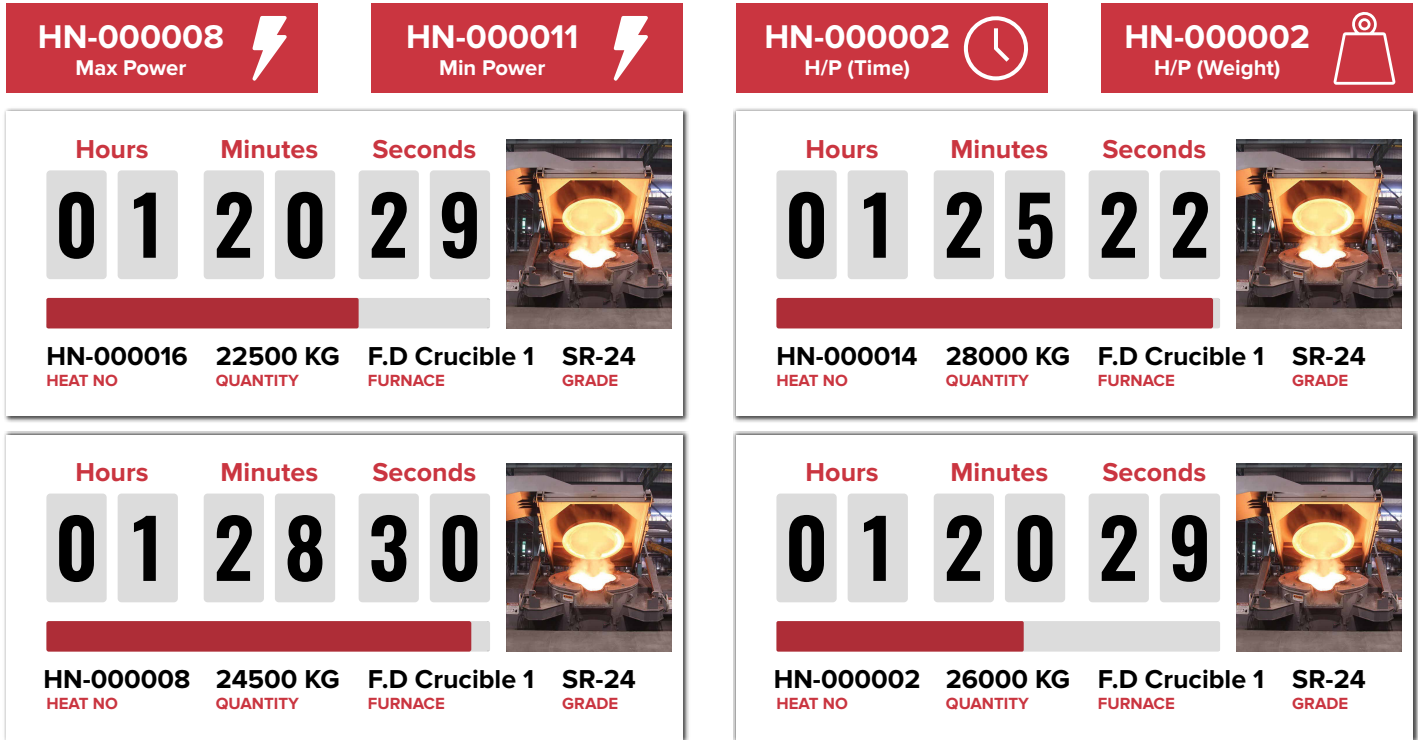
HN-000008
Max Power

HN-000011
Min Power

HN-000002
H/P (Time)

HN-000002
H/P (Weight)

Hours Minutes Seconds
0 1 2 0 2 9

HN-000016
HEAT NO

22500 KG
QUANTITY

F.D Crucible 1
FURNACE

SR-24
GRADE

Hours Minutes Seconds
0 1 2 5 2 2

HN-000014
HEAT NO

28000 KG
QUANTITY

F.D Crucible 1
FURNACE

SR-24
GRADE

Hours Minutes Seconds
0 1 2 8 3 0

HN-000008
HEAT NO

24500 KG
QUANTITY

F.D Crucible 1
FURNACE

SR-24
GRADE

Hours Minutes Seconds
0 1 2 0 2 9

HN-000002
HEAT NO

26000 KG
QUANTITY

F.D Crucible 1
FURNACE

SR-24
GRADE